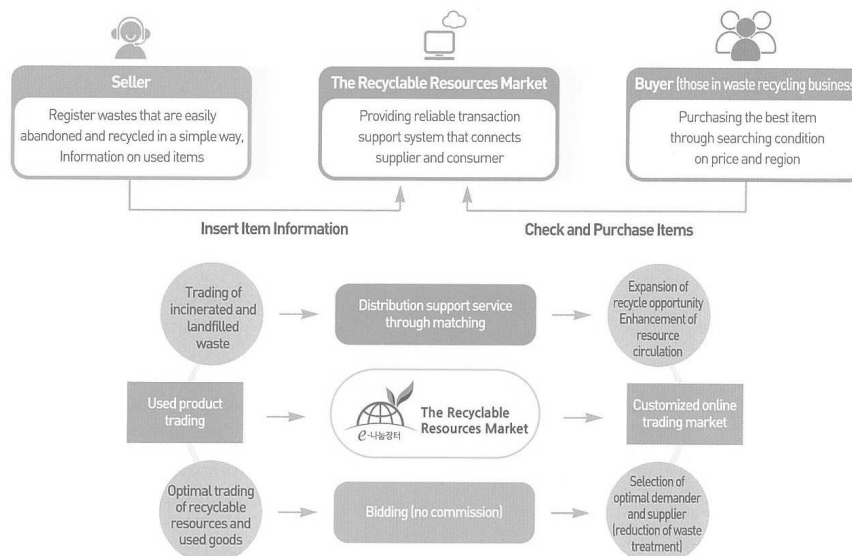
Seller
Register wastes that are easily abandoned and recycled in a simple way, Information on used items

The Recyclable Resources Market
Providing reliable transaction support system that connects supplier and consumer

Buyer (those in waste recycling business
Purchasing the best item through searching condition on price and region

Insert Item Information

Check and Purchase Items

Trading of incinerated and landfilled waste

Distribution support service through matching

Expansion of recycle opportunity Enhancement of resource circulation

Used product trading

e-나눔장터

The Recyclable Resources Market

Customized online trading market

Optimal trading of recyclable resources and used goods

Bidding (no commission)

Selection of optimal demander and supplier (reduction of waste treatment)